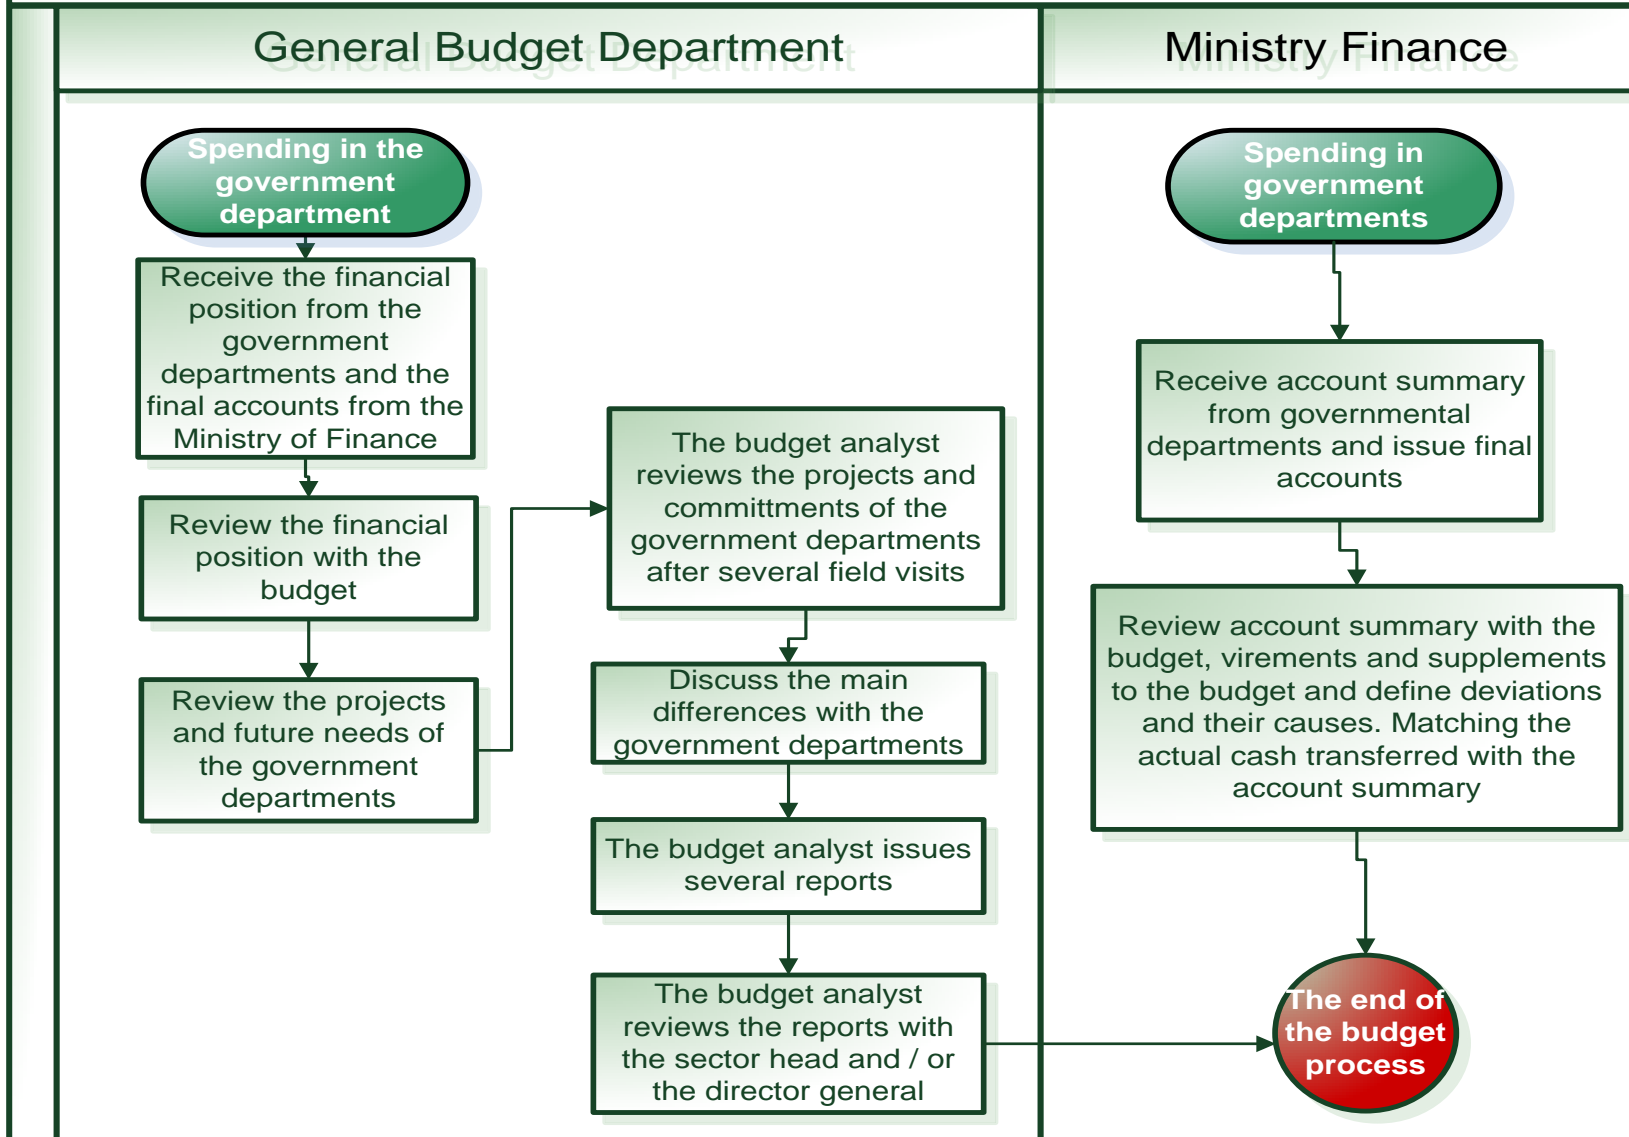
General Budget Department

Ministry Finance

Spending in the government department

Receive the financial position from the government departments and the final accounts from the Ministry of Finance

Review the financial position with the budget

Review the projects and future needs of the government departments

The budget analyst reviews the projects and committments of the government departments after several field visits

Discuss the main differences with the government departments

The budget analyst issues several reports

The budget analyst reviews the reports with the sector head and / or the director general

Spending in government departments

Receive account summary from governmental departments and issue final accounts

Review account summary with the budget, virements and supplements to the budget and define deviations and their causes. Matching the actual cash transferred with the account summary

The end of the budget process